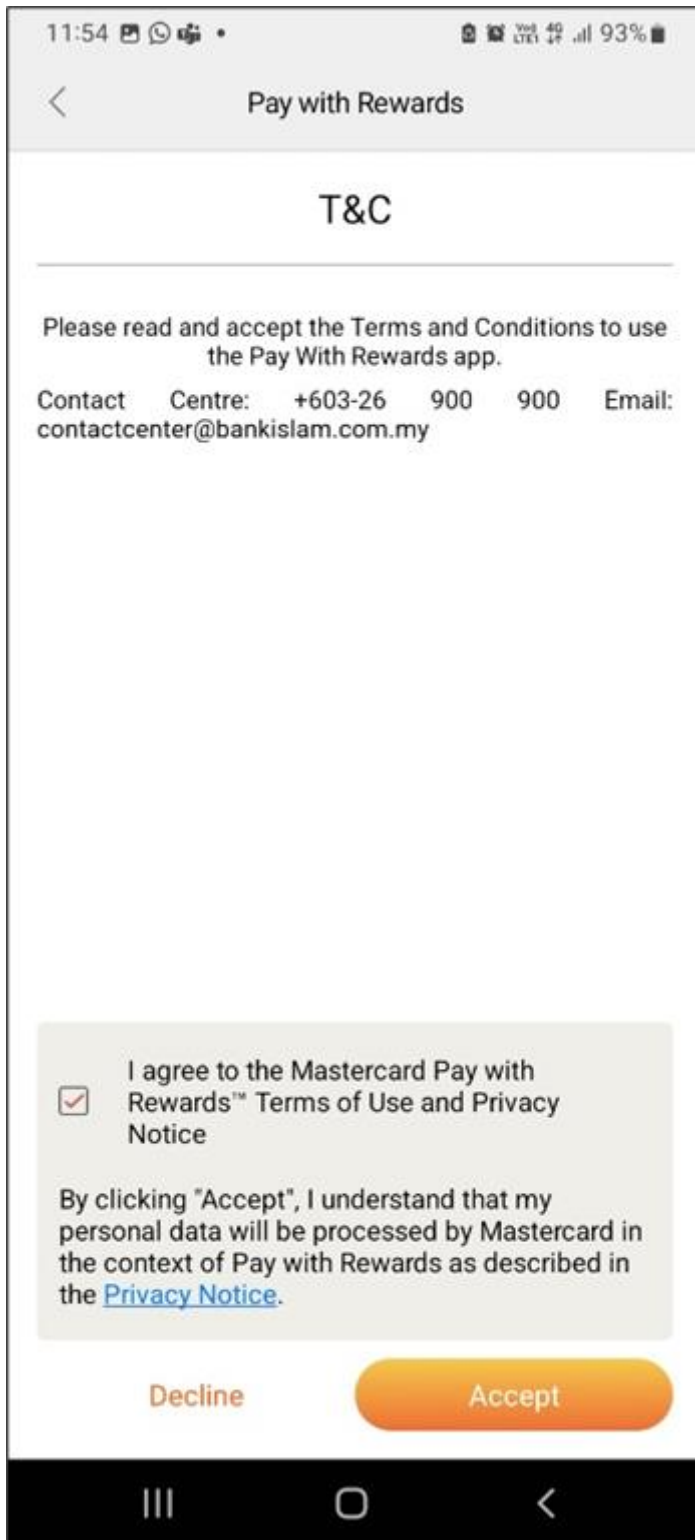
11:54 • 93%

Pay with Rewards

T&C

Please read and accept the Terms and Conditions to use the Pay With Rewards app.

Contact Centre: +603-26 900 900 Email: contactcenter@bankislam.com.my

I agree to the Mastercard Pay with Rewards™ Terms of Use and Privacy Notice

By clicking "Accept", I understand that my personal data will be processed by Mastercard in the context of Pay with Rewards as described in the Privacy Notice.

Decline

Accept